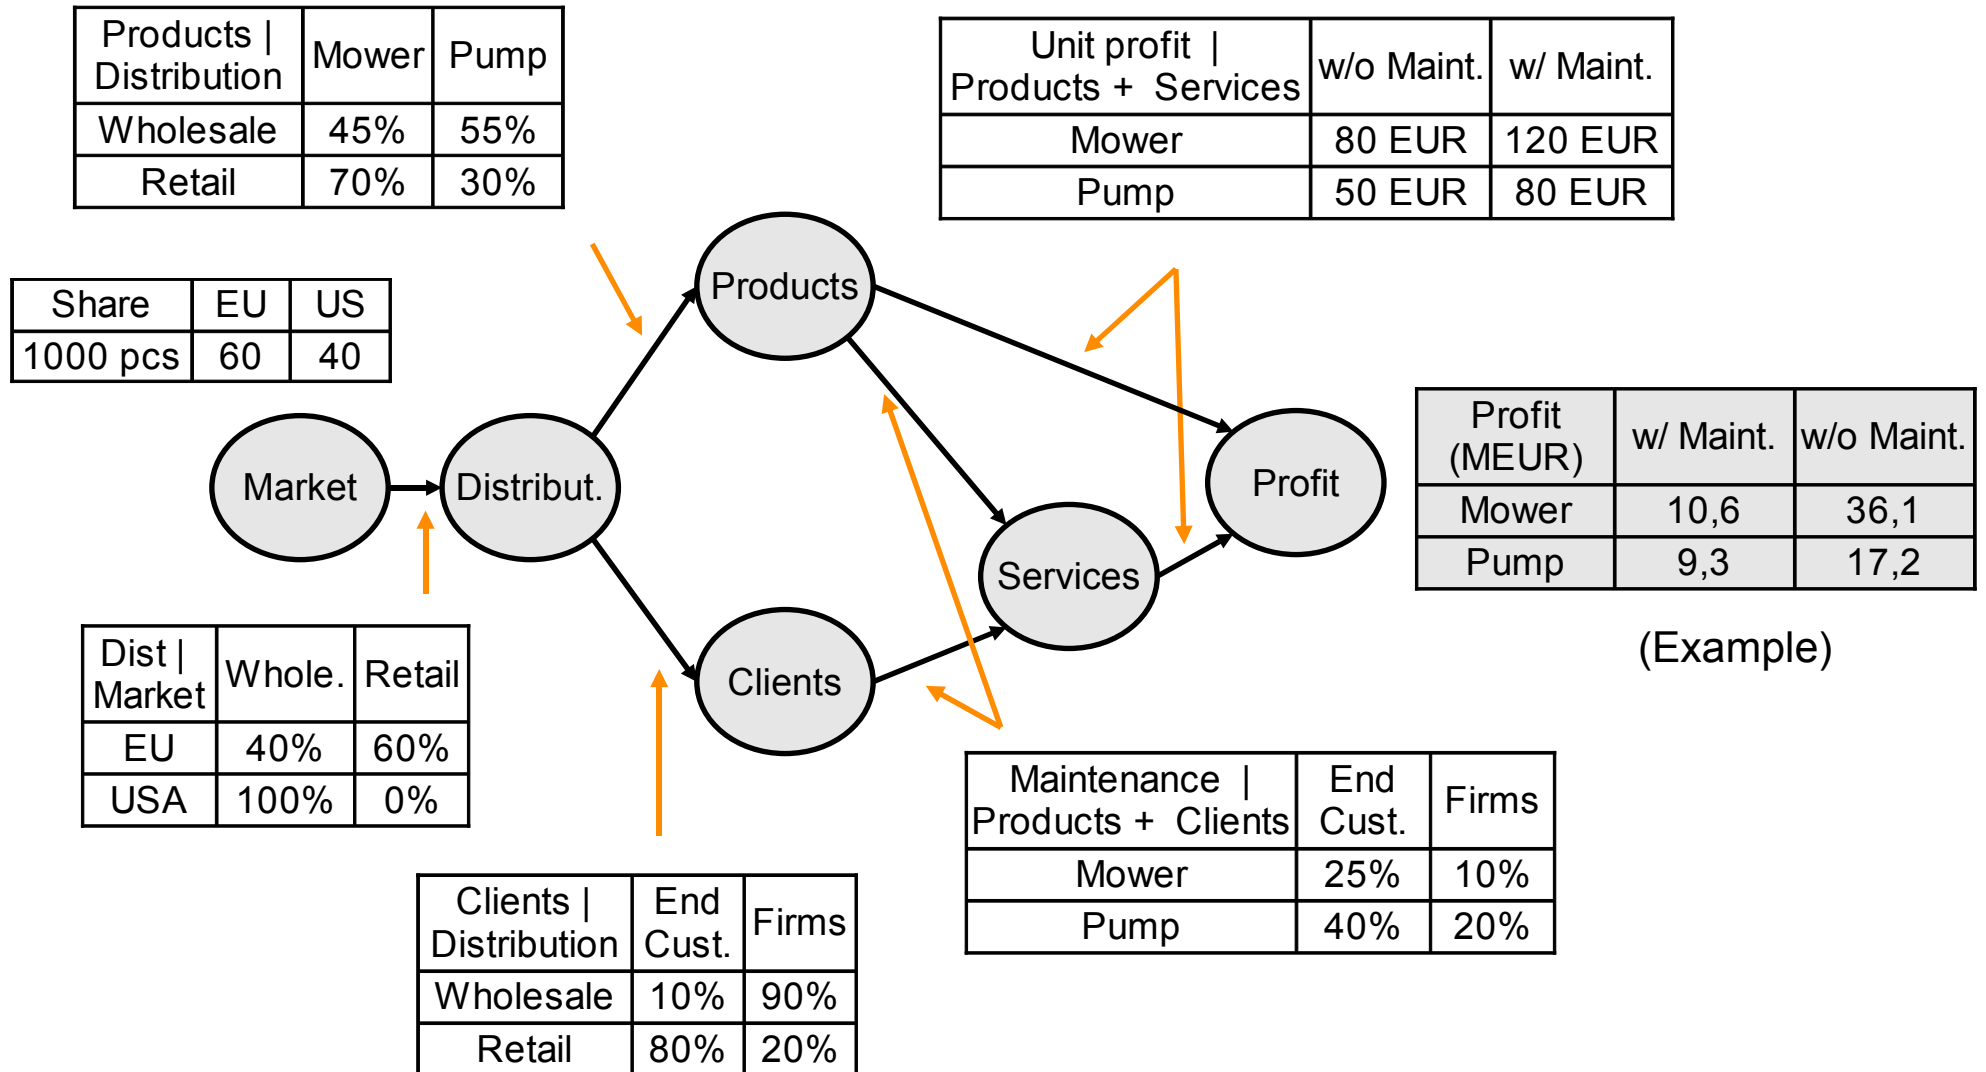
| Products \| Distribution | Mower | Pump |
|---|---|---|
| Wholesale | 45% | 55% |
| Retail | 70% | 30% |

| Unit profit \| Products + Services | w/o Maint. | w/ Maint. |
|---|---|---|
| Mower | 80 EUR | 120 EUR |
| Pump | 50 EUR | 80 EUR |

| Share | EU | US |
|---|---|---|
| 1000 pcs | 60 | 40 |

Products

Market

Distribut.

Profit

Services

Clients

| Profit (MEUR) | w/ Maint. | w/o Maint. |
|---|---|---|
| Mower | 10,6 | 36,1 |
| Pump | 9,3 | 17,2 |

(Example)

| Dist \| Market | Whole. | Retail |
|---|---|---|
| EU | 40% | 60% |
| USA | 100% | 0% |

| Maintenance \| Products + Clients | End Cust. | Firms |
|---|---|---|
| Mower | 25% | 10% |
| Pump | 40% | 20% |

| Clients \| Distribution | End Cust. | Firms |
|---|---|---|
| Wholesale | 10% | 90% |
| Retail | 80% | 20% |